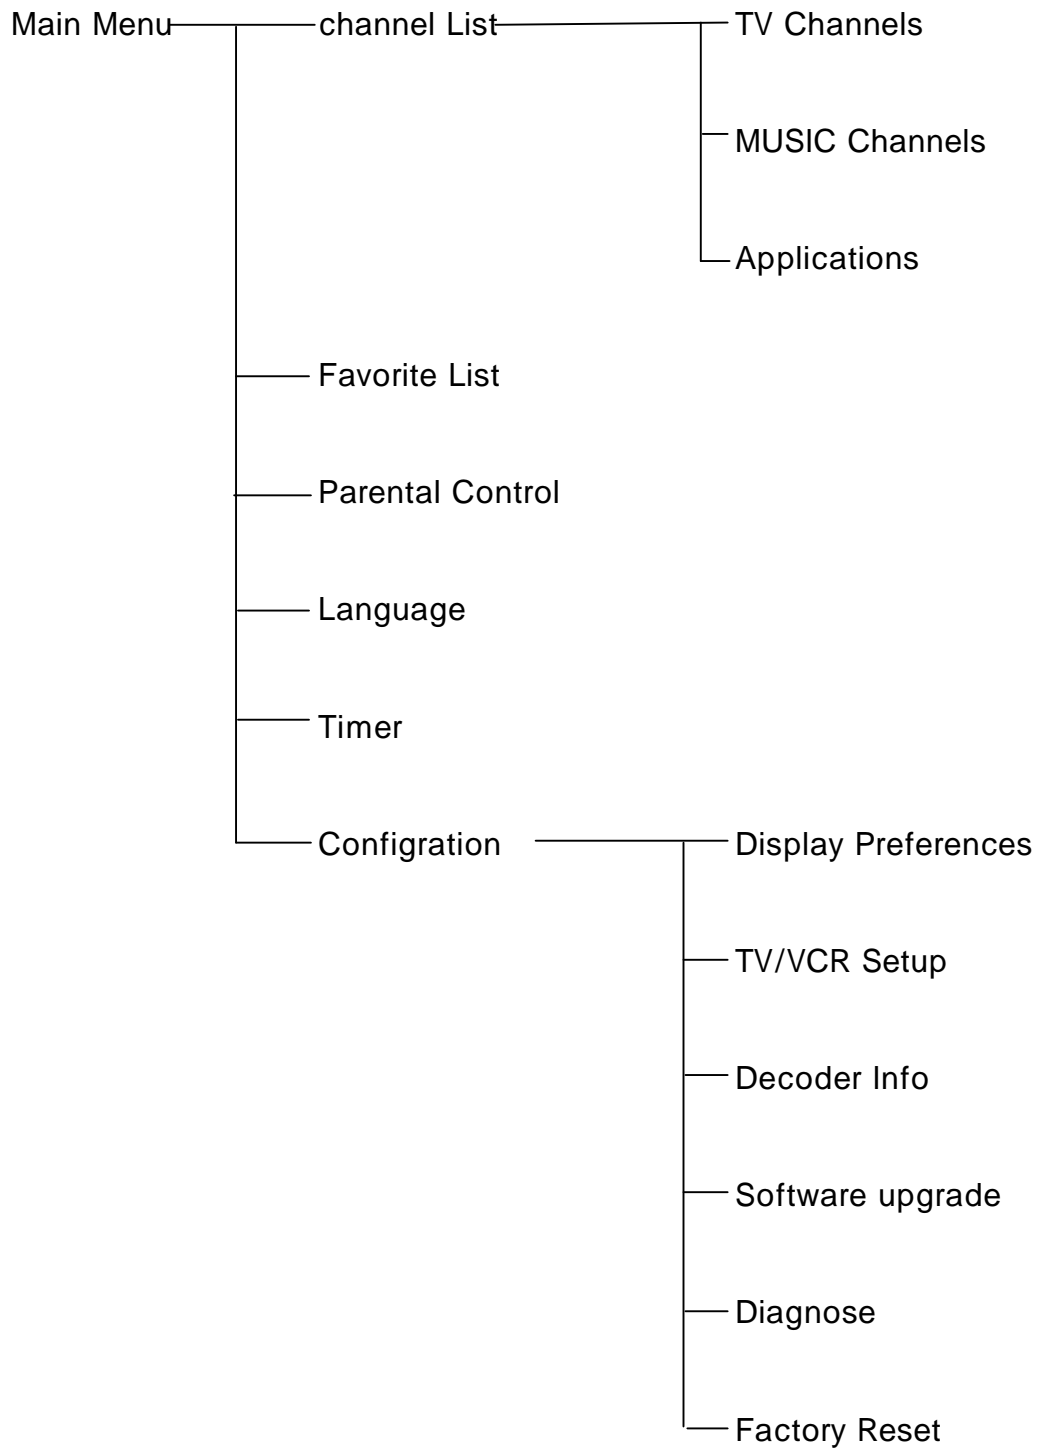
Main Menu

channel List

TV Channels

MUSIC Channels

Applications

Favorite List

Parental Control

Language

Timer

Configration

Display Preferences

TV/VCR Setup

Decoder Info

Software upgrade

Diagnose

Factory Reset